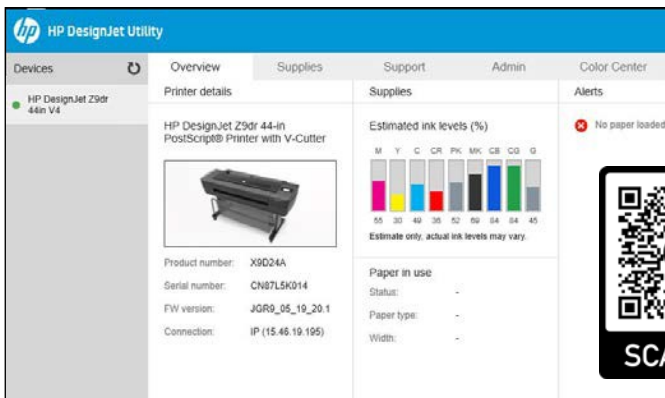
HP DesignJet Utility

Devices

HP DesignJet Z9dr 44in V4

Overview
Supplies
Support
Admin
Color Center

Printer details

HP DesignJet Z9dr 44-in PostScript® Printer with V-Cutter

Product number: X9D24A
Serial number: CN87L5K014
FW version: JGR9_05_19_20.1
Connection: IP (15.46.19.195)

Supplies

Estimated ink levels (%)

| M | Y | C | CR | PK | MK | CB | CG | G |
|---|---|---|---|---|---|---|---|---|
| 55 | 30 | 49 | 36 | 52 | 69 | 64 | 84 | 45 |

Estimate only, actual ink levels may vary.

Paper in use
Status: -
Paper type: -
Width: -

Alerts

No paper loaded

SCA